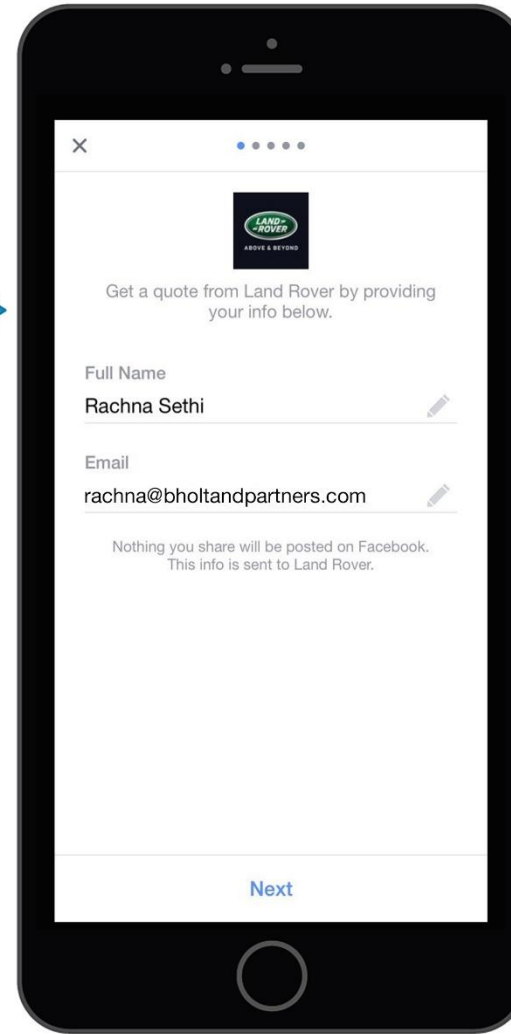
×

LAND ROVER
ABOVE & BEYOND

Get a quote from Land Rover by providing your info below.

Full Name
Rachna Sethi

Email
rachna@bholtandpartners.com

Nothing you share will be posted on Facebook. This info is sent to Land Rover.

Next